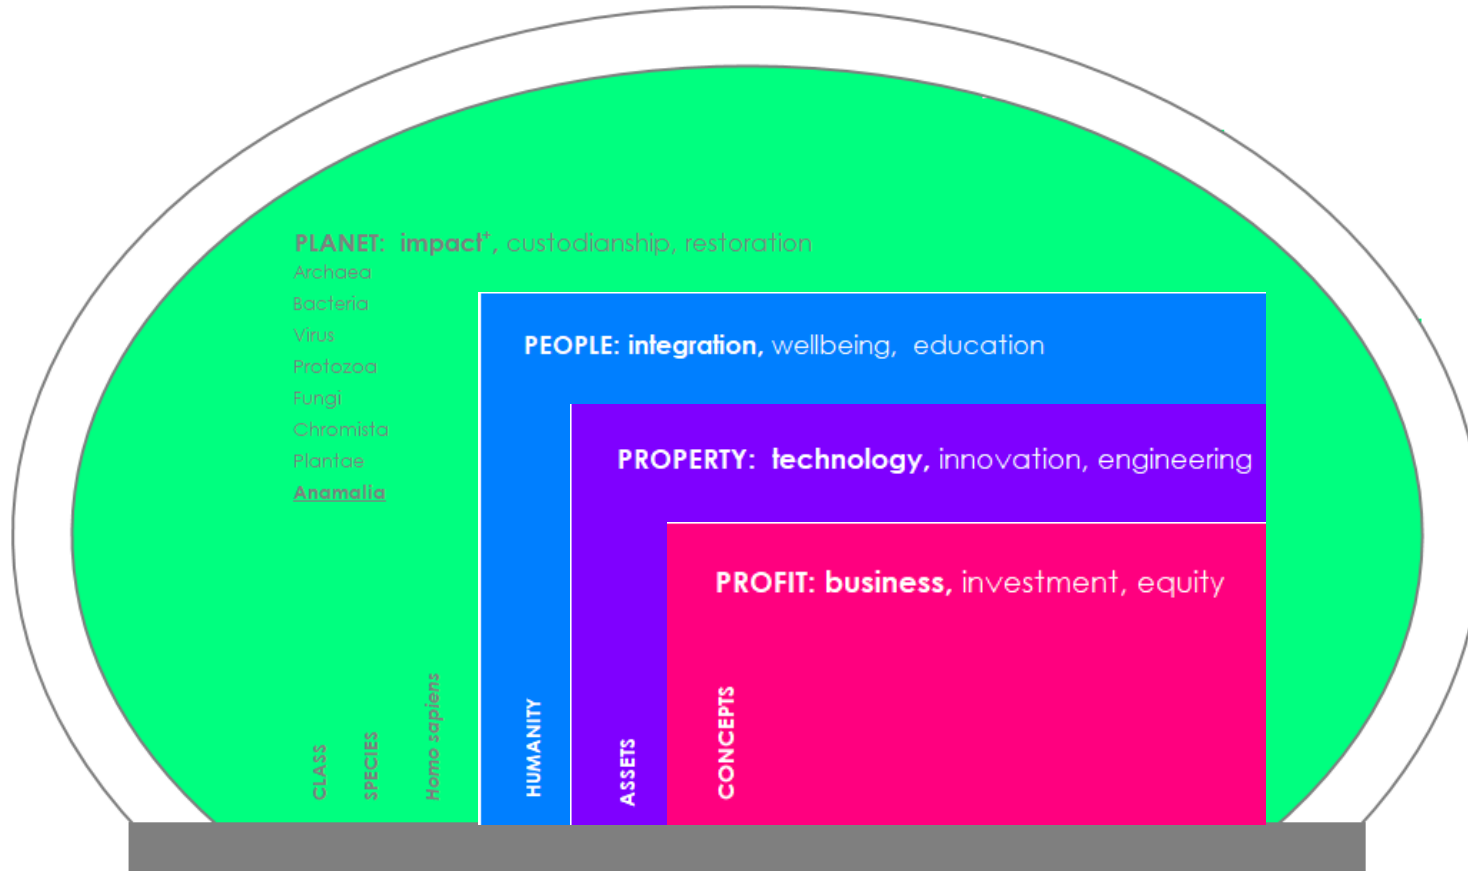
PLANET: impact$^{+}$, custodianship, restoration

Archaea
Bacteria
Virus
Protozoa
Fungi
Chromista
Plantae
Anamalia

PEOPLE: integration, wellbeing, education

PROPERTY: technology, innovation, engineering

PROFIT: business, investment, equity

CLASS

SPECIES

Homo sapiens

HUMANITY

ASSETS

CONCEPTS